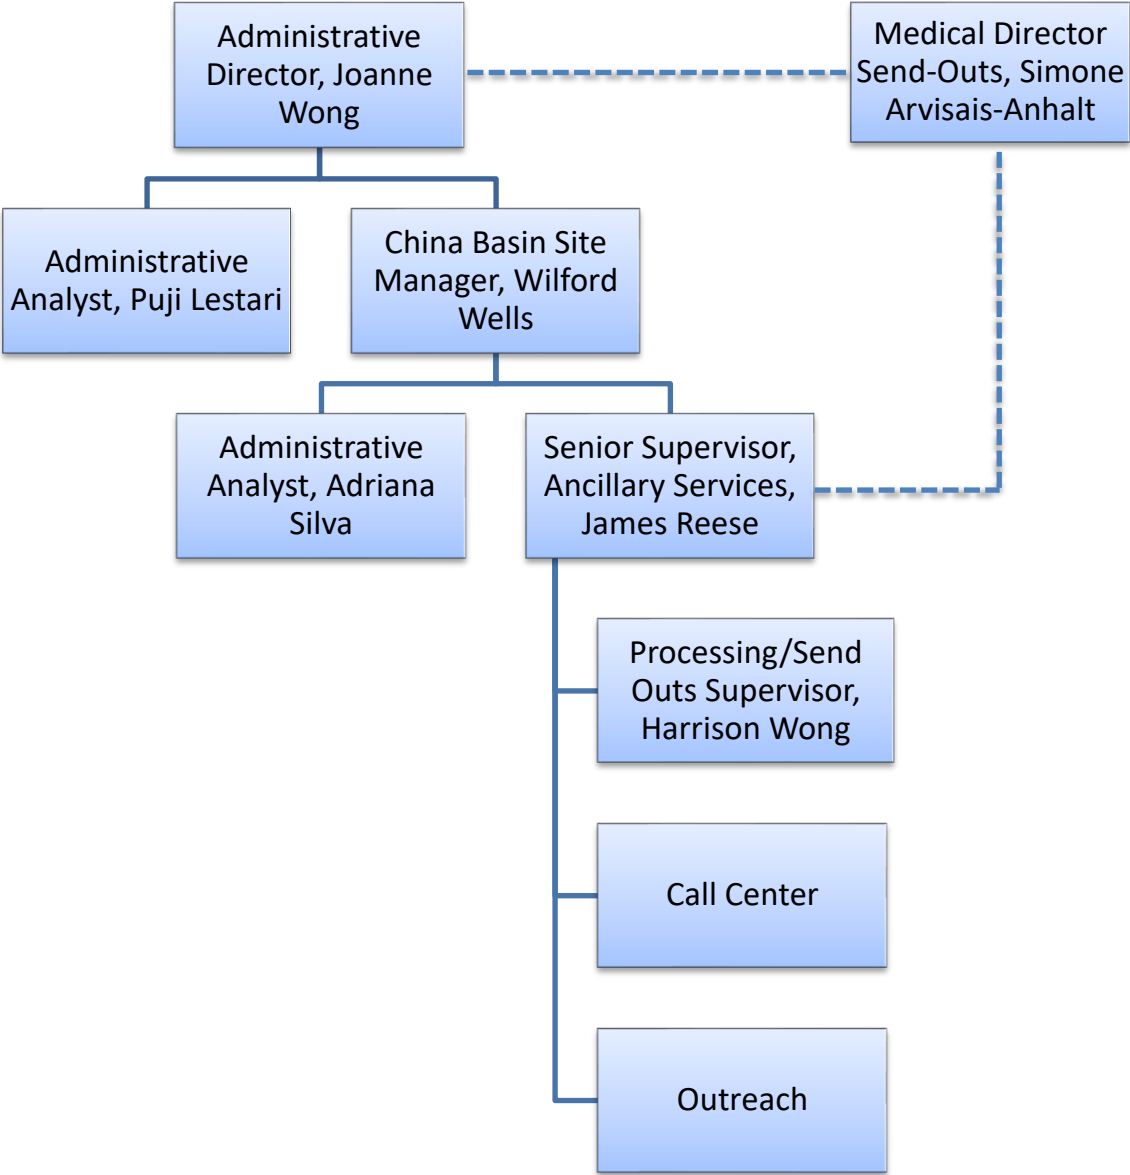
Administrative Director, Joanne Wong

Medical Director Send-Outs, Simone Arvisais-Anhalt

Administrative Analyst, Puji Lestari

China Basin Site Manager, Wilford Wells

Administrative Analyst, Adriana Silva

Senior Supervisor, Ancillary Services, James Reese

Processing/Send Outs Supervisor, Harrison Wong

Call Center

Outreach